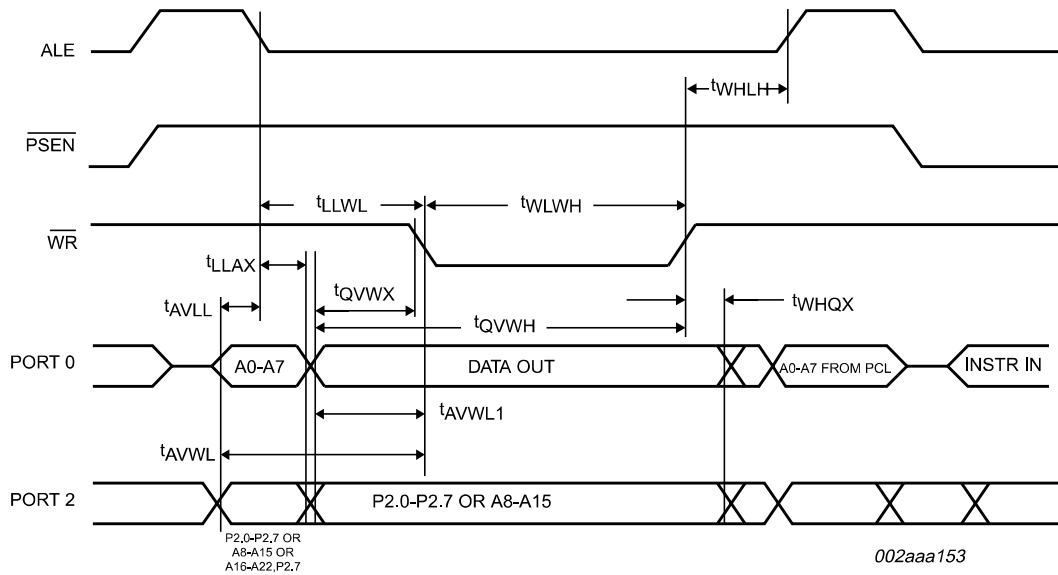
ALE

$t_{WHLH}$

$\overline{PSEN}$

$t_{LLWL}$

$t_{WLWH}$

$\overline{WR}$

$t_{LLAX}$

$t_{QVWX}$

$t_{WHQX}$

$t_{AVLL}$

$t_{QVWH}$

PORT 0

A0-A7

DATA OUT

A0-A7 FROM PCL

INSTR IN

$t_{AVWL1}$

$t_{AVWL}$

PORT 2

P2.0-P2.7 OR A8-A15

P2.0-P2.7 OR A8-A15 OR A16-A22,P2.7

002aaa153